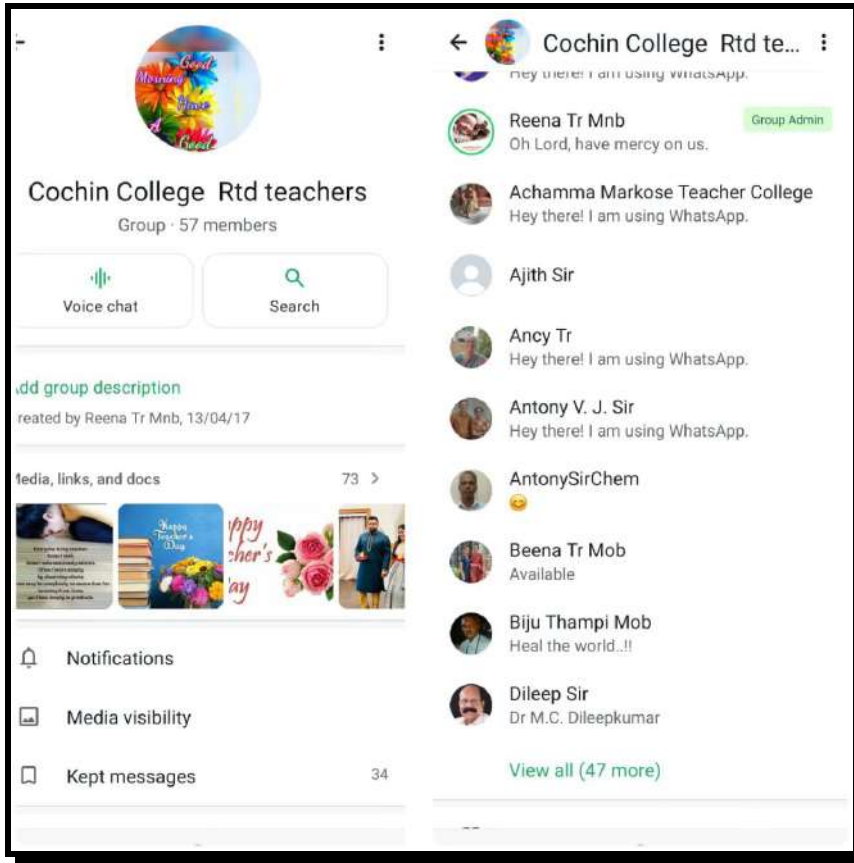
Good Morning Have A Good

Cochin College Rtd teachers

Group · 57 members

Voice chat

Search

dd group description

reated by Reena Tr Mnb, 13/04/17

ledia, links, and docs

73 >

Happy Teacher's Day

ppy cher's ay

Notifications

Media visibility

Kept messages

34

← Cochin College Rtd te...

Hey there! I am using WhatsApp.

Reena Tr Mnb

Group Admin

Oh Lord, have mercy on us.

Achamma Markose Teacher College

Hey there! I am using WhatsApp.

Ajith Sir

Ancy Tr

Hey there! I am using WhatsApp.

Antony V. J. Sir

Hey there! I am using WhatsApp.

AntonySirChem

Beena Tr Mob

Available

Biju Thampi Mob

Heal the world..!!

Dileep Sir

Dr M.C. Dileepkumar

View all (47 more)